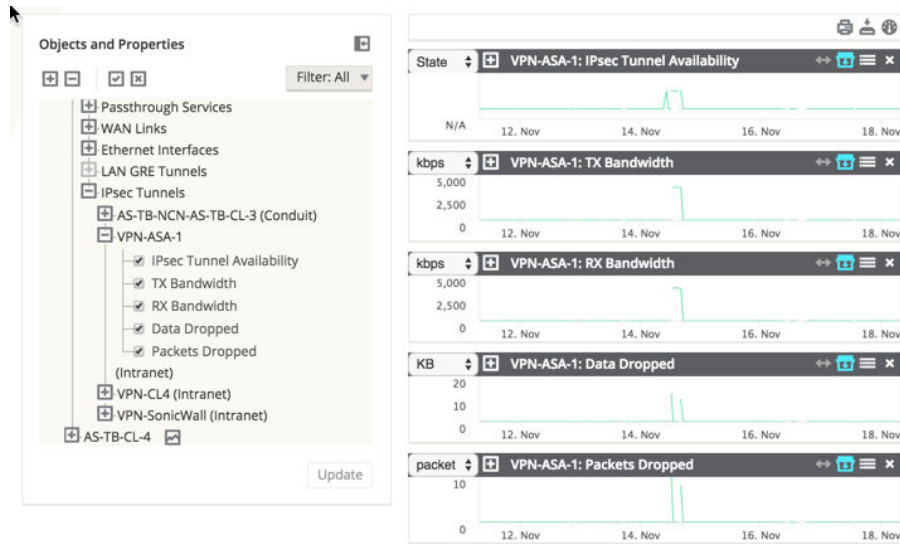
Objects and Properties

Filter: All

Passthrough Services
WAN Links
Ethernet Interfaces
LAN GRE Tunnels
IPsec Tunnels
AS-TB-NCN-AS-TB-CL-3 (Conduit)
VPN-ASA-1
IPsec Tunnel Availability
TX Bandwidth
RX Bandwidth
Data Dropped
Packets Dropped
(Intranet)
VPN-CL4 (Intranet)
VPN-SonicWall (Intranet)
AS-TB-CL-4

Update

State VPN-ASA-1: IPsec Tunnel Availability
N/A
12. Nov 14. Nov 16. Nov 18. Nov

kbps VPN-ASA-1: TX Bandwidth
5,000
2,500
0
12. Nov 14. Nov 16. Nov 18. Nov

kbps VPN-ASA-1: RX Bandwidth
5,000
2,500
0
12. Nov 14. Nov 16. Nov 18. Nov

KB VPN-ASA-1: Data Dropped
20
10
0
12. Nov 14. Nov 16. Nov 18. Nov

packet VPN-ASA-1: Packets Dropped
10
0
12. Nov 14. Nov 16. Nov 18. Nov